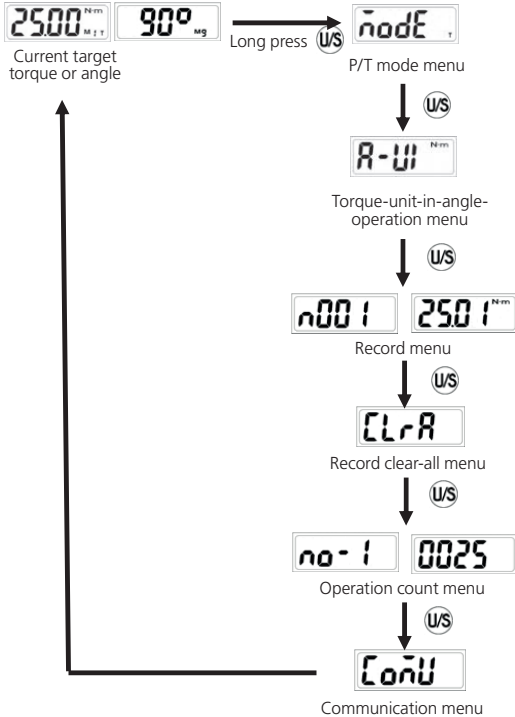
25.00 N·m M T T
90° M g
Current target torque or angle

Long press U/S

mode T
P/T mode menu

U/S

A-UI N·m
Torque-unit-in-angle-operation menu

U/S

n001
25.01 N·m
Record menu

U/S

CLrA
Record clear-all menu

U/S

no-1
0025
Operation count menu

U/S

ComU
Communication menu